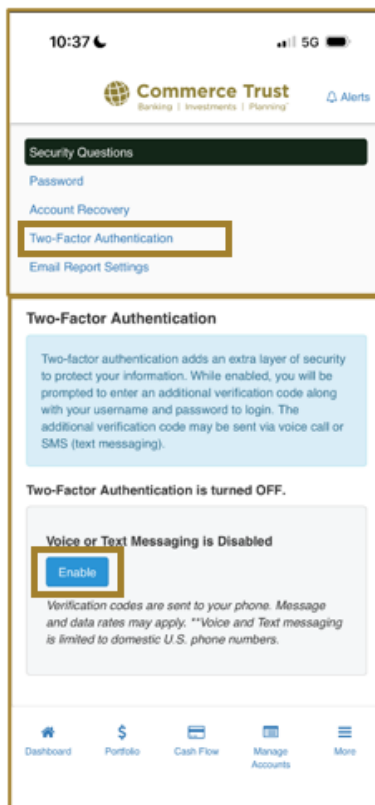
10:37

5G

Commerce Trust
Banking | Investments | Planning

Alerts

Security Questions

Password

Account Recovery

Two-Factor Authentication

Email Report Settings

Two-Factor Authentication

Two-factor authentication adds an extra layer of security to protect your information. While enabled, you will be prompted to enter an additional verification code along with your username and password to login. The additional verification code may be sent via voice call or SMS (text messaging).

Two-Factor Authentication is turned OFF.

Voice or Text Messaging is Disabled

Enable

Verification codes are sent to your phone. Message and data rates may apply. **Voice and Text messaging is limited to domestic U.S. phone numbers.

Dashboard

Portfolio

Cash Flow

Manage Accounts

More